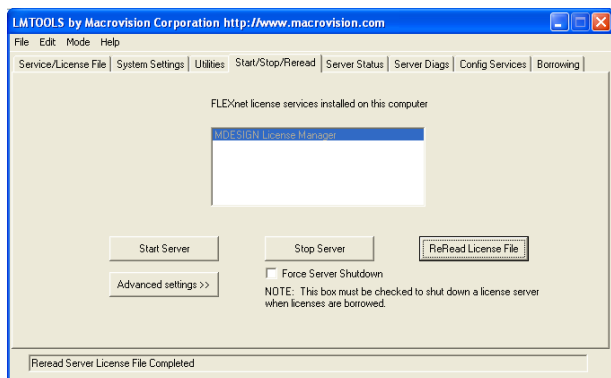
LMTOOLS by Macrovision Corporation http://www.macrovision.com

File Edit Mode Help

Service/License File | System Settings | Utilities | Start/Stop/Reread | Server Status | Server Diags | Config Services | Borrowing

FLEXnet license services installed on this computer

MDESIGN License Manager

Start Server

Stop Server

ReRead License File

Advanced settings >>

Force Server Shutdown

NOTE: This box must be checked to shut down a license server when licenses are borrowed.

Reread Server License File Completed